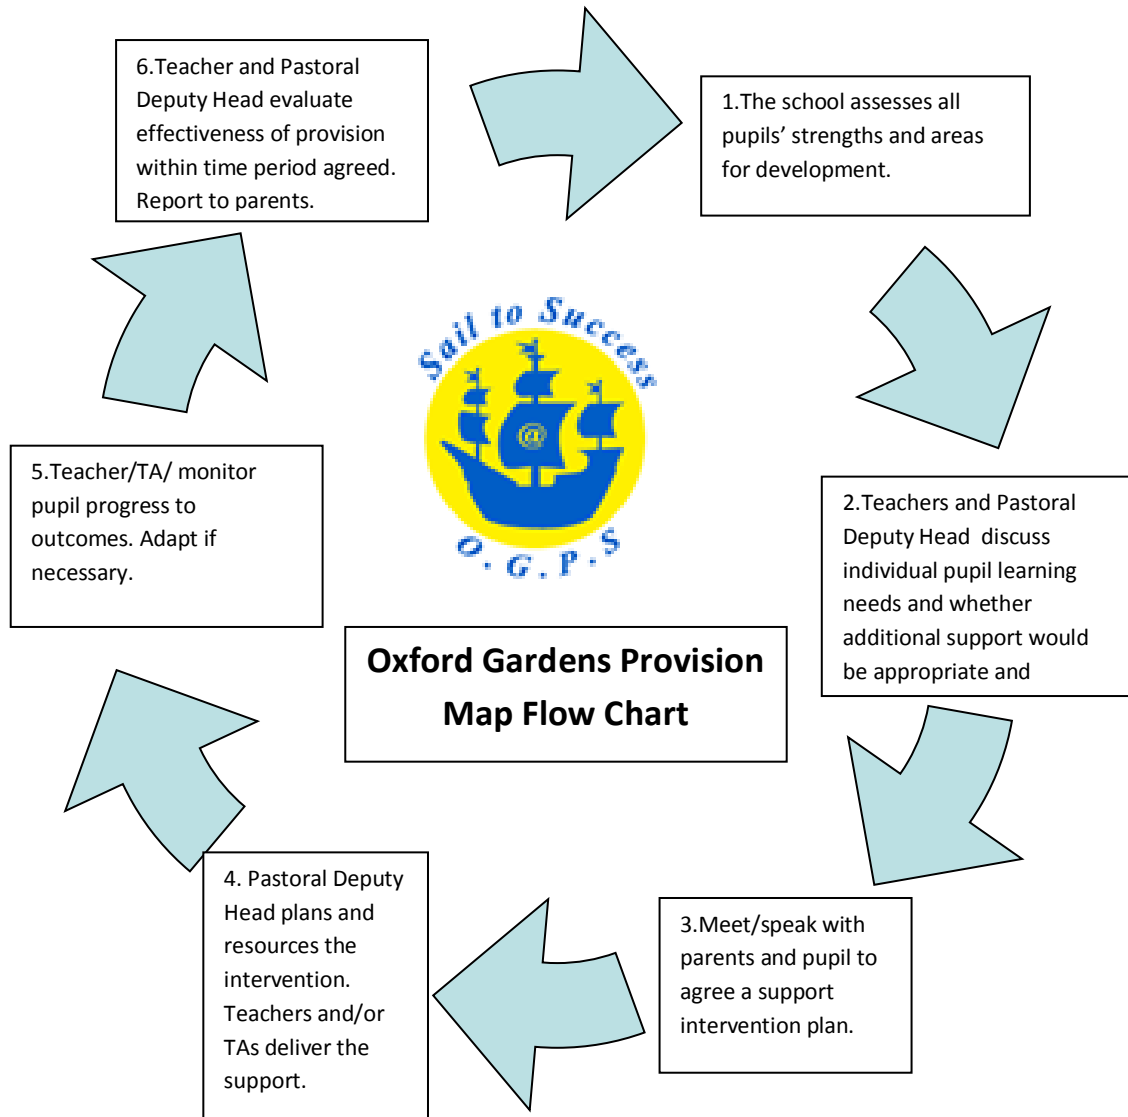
6.Teacher and Pastoral Deputy Head evaluate effectiveness of provision within time period agreed. Report to parents.

1.The school assesses all pupils' strengths and areas for development.

Sail to Success

@

O.G.P.S

2.Teachers and Pastoral Deputy Head discuss individual pupil learning needs and whether additional support would be appropriate and

5.Teacher/TA/ monitor pupil progress to outcomes. Adapt if necessary.

Oxford Gardens Provision Map Flow Chart

3.Meet/speak with parents and pupil to agree a support intervention plan.

4. Pastoral Deputy Head plans and resources the intervention. Teachers and/or TAs deliver the support.